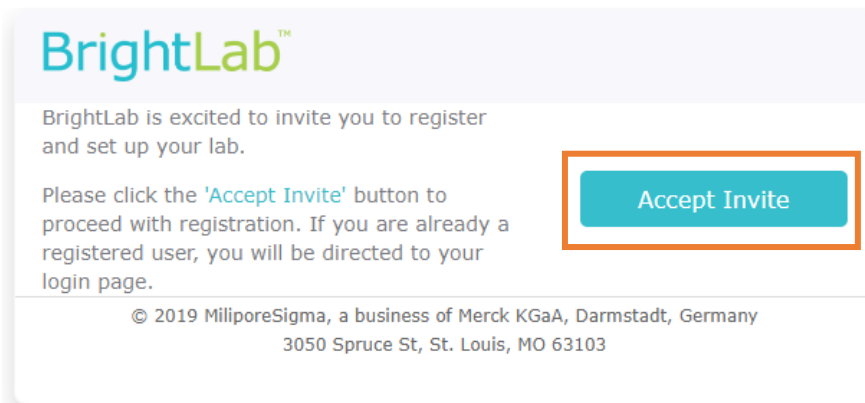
BrightLab™

BrightLab is excited to invite you to register and set up your lab.

Please click the 'Accept Invite' button to proceed with registration. If you are already a registered user, you will be directed to your login page.

Accept Invite

© 2019 MiliporeSigma, a business of Merck KGaA, Darmstadt, Germany
3050 Spruce St, St. Louis, MO 63103